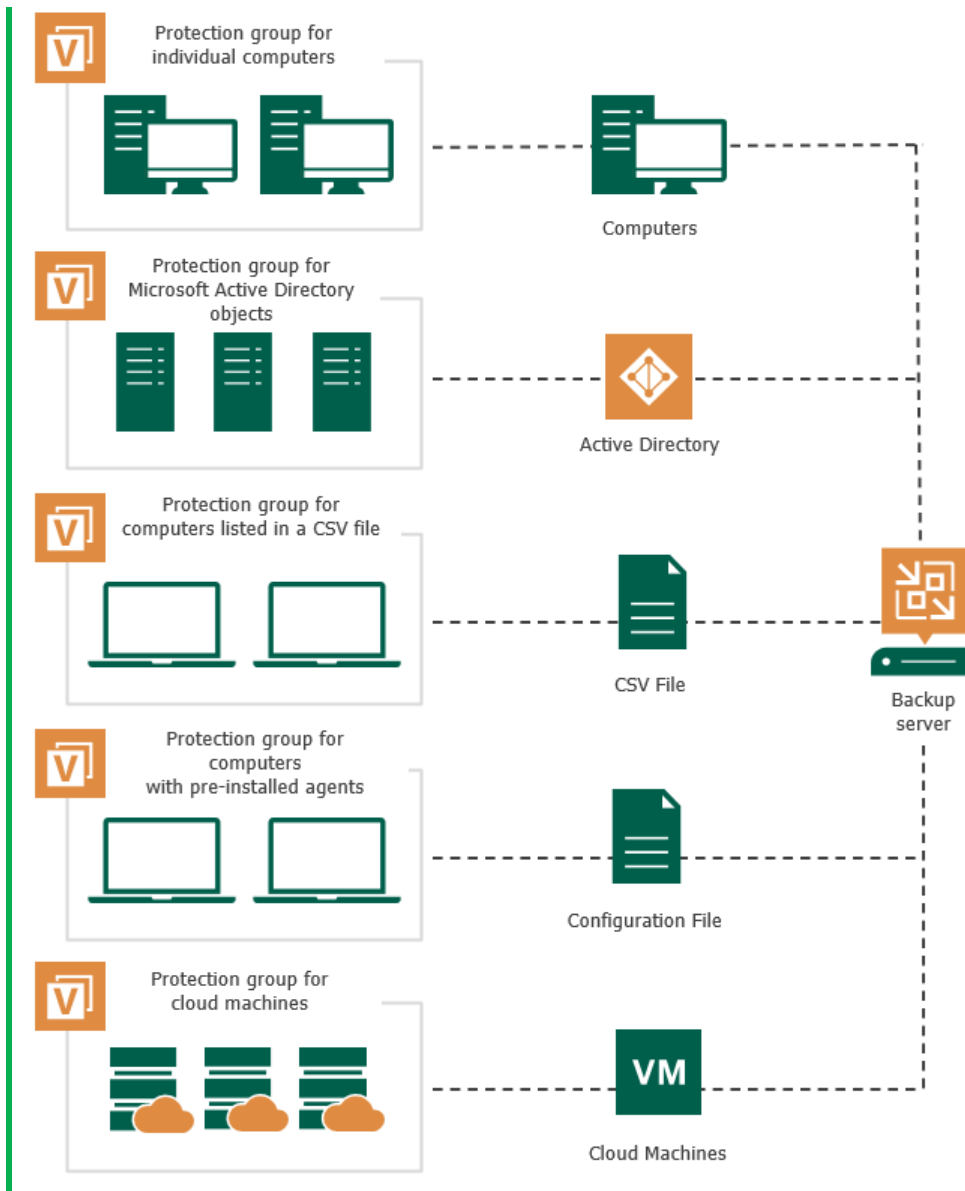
V
Protection group for individual computers

Computers

V
Protection group for Microsoft Active Directory objects

Active Directory

V
Protection group for computers listed in a CSV file

CSV File

Backup server

V
Protection group for computers with pre-installed agents

Configuration File

V
Protection group for cloud machines

VM

Cloud Machines